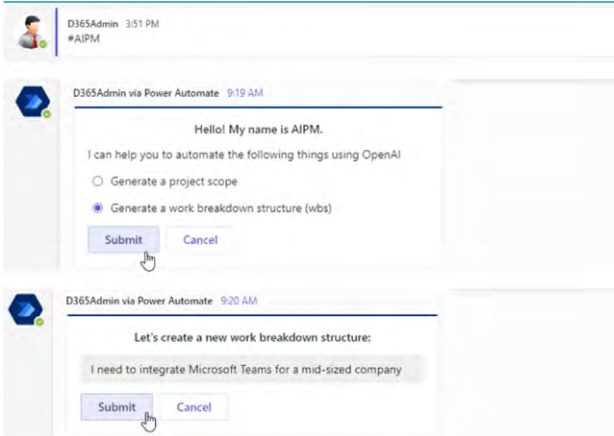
D365Admin 3:51 PM
#AIPM

D365Admin via Power Automate 9:19 AM

Hello! My name is AIPM.

I can help you to automate the following things using OpenAI

Generate a project scope

Generate a work breakdown structure (wbs)

Submit Cancel

D365Admin via Power Automate 9:20 AM

Let's create a new work breakdown structure:

I need to integrate Microsoft Teams for a mid-sized company

Submit Cancel